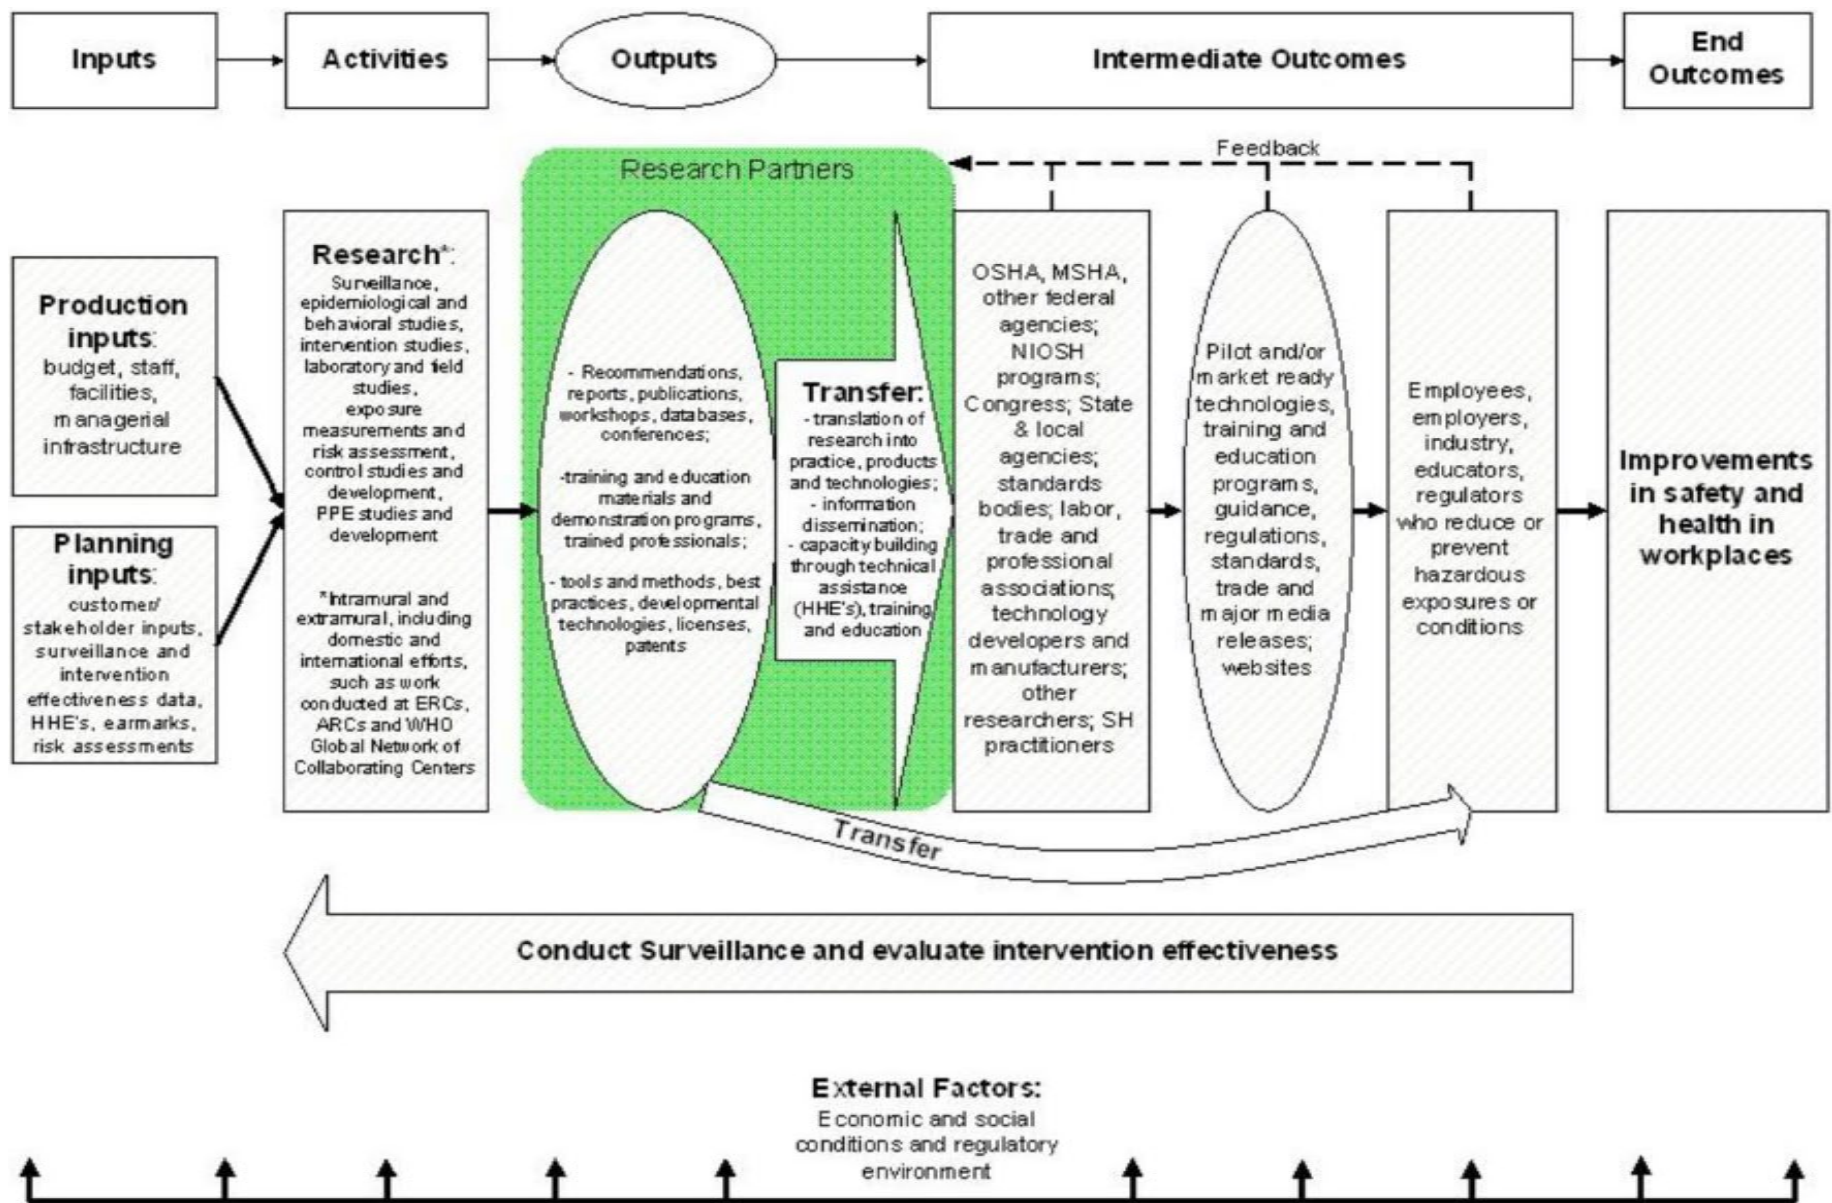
Inputs

Activities

Outputs

Intermediate Outcomes

End Outcomes

Feedback

Research Partners

Production inputs: budget, staff, facilities, managerial infrastructure

Planning inputs: customer/ stakeholder inputs, surveillance and intervention effectiveness data, HHE's, earmarks, risk assessments

Research*: Surveillance, epidemiological and behavioral studies, intervention studies, laboratory and field studies, exposure measurements and risk assessment, control studies and development, PPE studies and development

*Intramural and extramural, including domestic and international efforts, such as work conducted at ERCs, ARCs and WHO Global Network of Collaborating Centers

- Recommendations, reports, publications, workshops, databases, conferences;

-training and education materials and demonstration programs, trained professionals;

- tools and methods, best practices, developmental technologies, licenses, patents

Transfer:
- translation of research into practice, products and technologies;
- information dissemination;
- capacity building through technical assistance (HHE's), training and education

OSHA, MSHA, other federal agencies; NIOSH programs; Congress; State & local agencies; standards bodies; labor, trade and professional associations; technology developers and manufacturers; other researchers; SH practitioners

Pilot and/or market ready technologies, training and education programs, guidance, regulations, standards, trade and major media releases; websites

Employees, employers, industry, educators, regulators who reduce or prevent hazardous exposures or conditions

Improvements in safety and health in workplaces

Transfer

Conduct Surveillance and evaluate intervention effectiveness

External Factors:
Economic and social conditions and regulatory environment